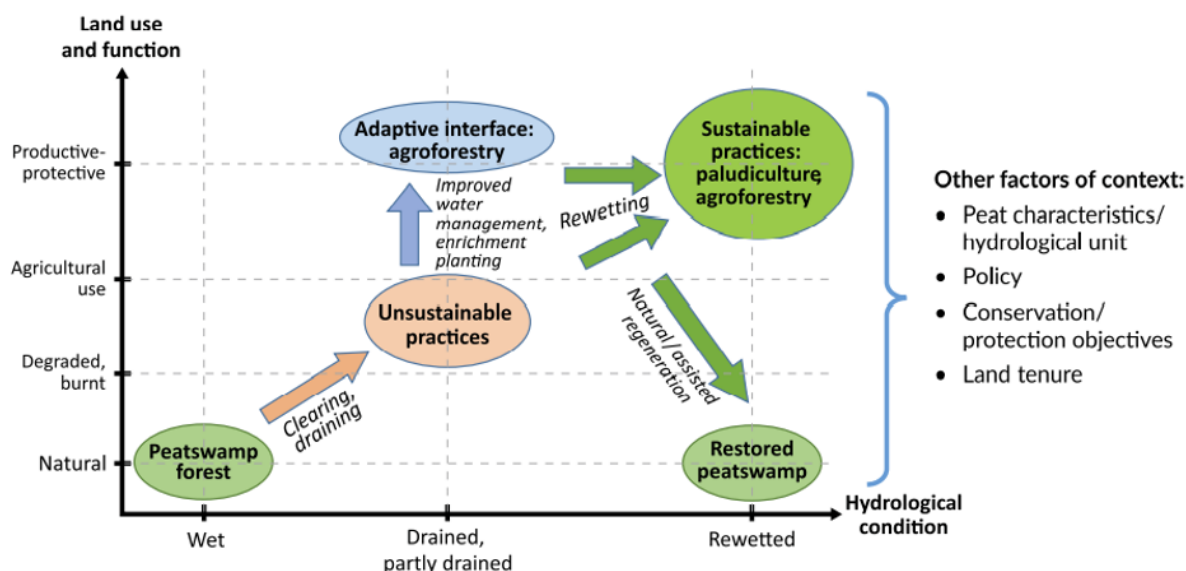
Land use and function

Productive-protective

Agricultural use

Degraded, burnt

Natural

Adaptive interface: agroforestry

Improved water management, enrichment planting

Sustainable practices: paludiculture, agroforestry

Rewetting

Unsustainable practices

Natural / assisted regeneration

Clearing, draining

Peatswamp forest

Restored peatswamp

Hydrological condition

Wet

Drained, partly drained

Rewetted

Other factors of context:
• Peat characteristics/ hydrological unit
• Policy
• Conservation/ protection objectives
• Land tenure